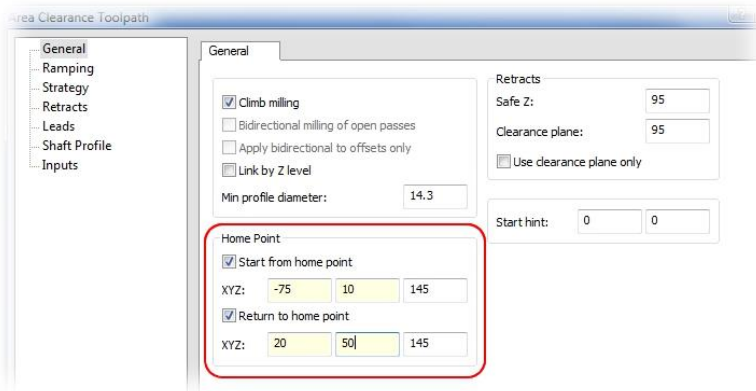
Area Clearance Toolpath

General
Ramping
Strategy
Retracts
Leads
Shaft Profile
Inputs

General

Climb milling
Bidirectional milling of open passes
Apply bidirectional to offsets only
Link by Z level
Min profile diameter: 14.3

Retracts
Safe Z: 95
Clearance plane: 95
Use clearance plane only

Start hint: 0 0

Home Point
Start from home point
XYZ: -75 10 145
Return to home point
XYZ: 20 50 145